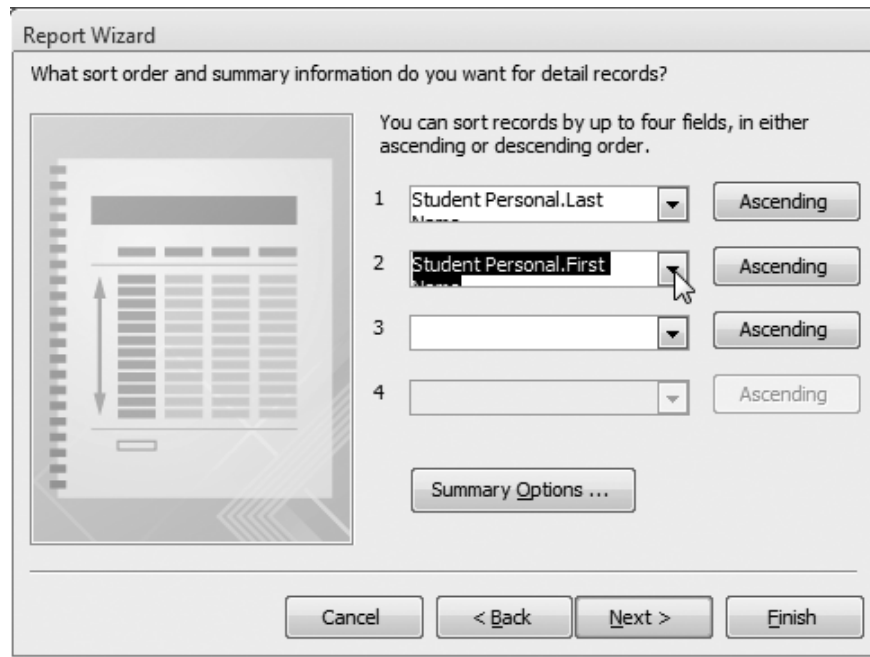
Report Wizard

What sort order and summary information do you want for detail records?

You can sort records by up to four fields, in either ascending or descending order.

1 Student Personal.Last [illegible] Ascending

2 Student Personal.First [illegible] Ascending

3 Ascending

4 Ascending

Summary Options ...

Cancel

< Back

Next >

Finish